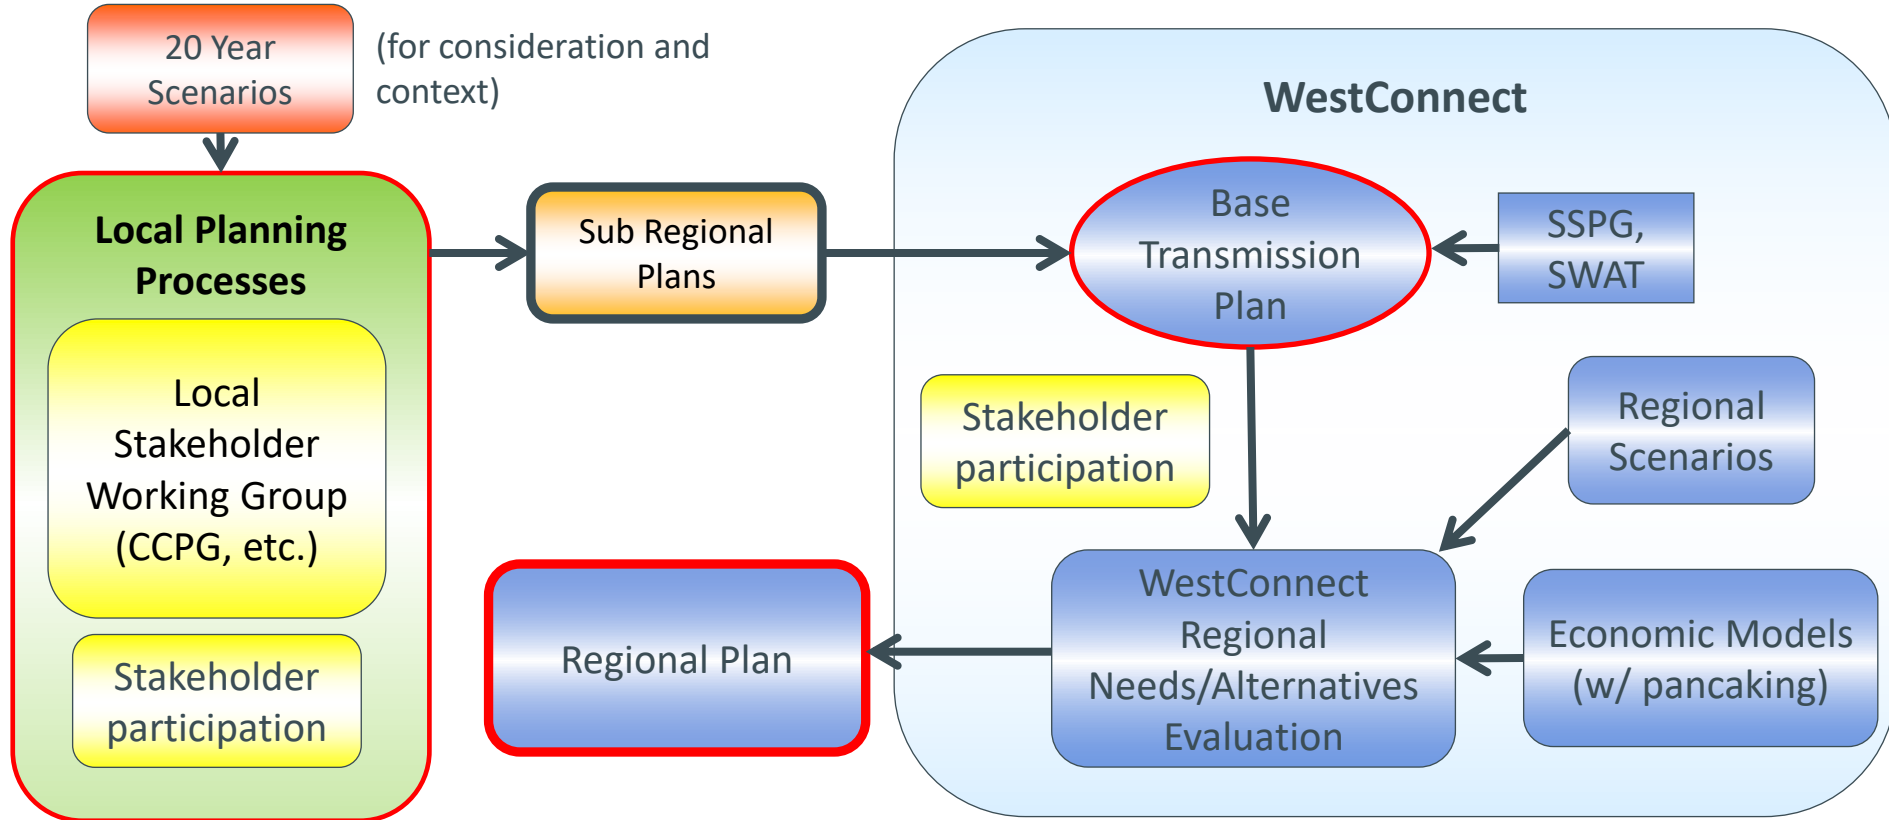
20 Year Scenarios

(for consideration and context)

Local Planning Processes

Local Stakeholder Working Group (CCPG, etc.)

Stakeholder participation

Sub Regional Plans

WestConnect

Base Transmission Plan

SSPG, SWAT

Stakeholder participation

Regional Scenarios

Regional Plan

WestConnect Regional Needs/Alternatives Evaluation

Economic Models (w/ pancaking)